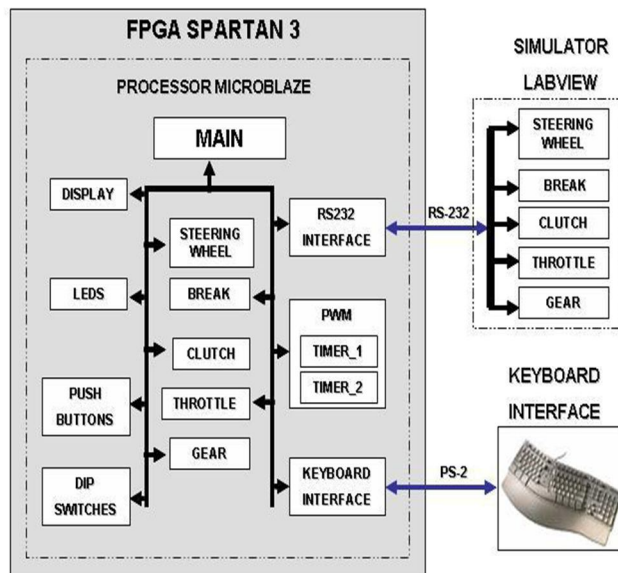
FPGA SPARTAN 3

PROCESSOR MICROBLAZE

MAIN

DISPLAY

STEERING WHEEL

RS232 INTERFACE

LEDS

BREAK

PWM

TIMER_1

TIMER_2

CLUTCH

PUSH BUTTONS

THROTTLE

GEAR

DIP SWITCHES

KEYBOARD INTERFACE

SIMULATOR

LABVIEW

RS-232

STEERING WHEEL

BREAK

CLUTCH

THROTTLE

GEAR

KEYBOARD

INTERFACE

PS-2